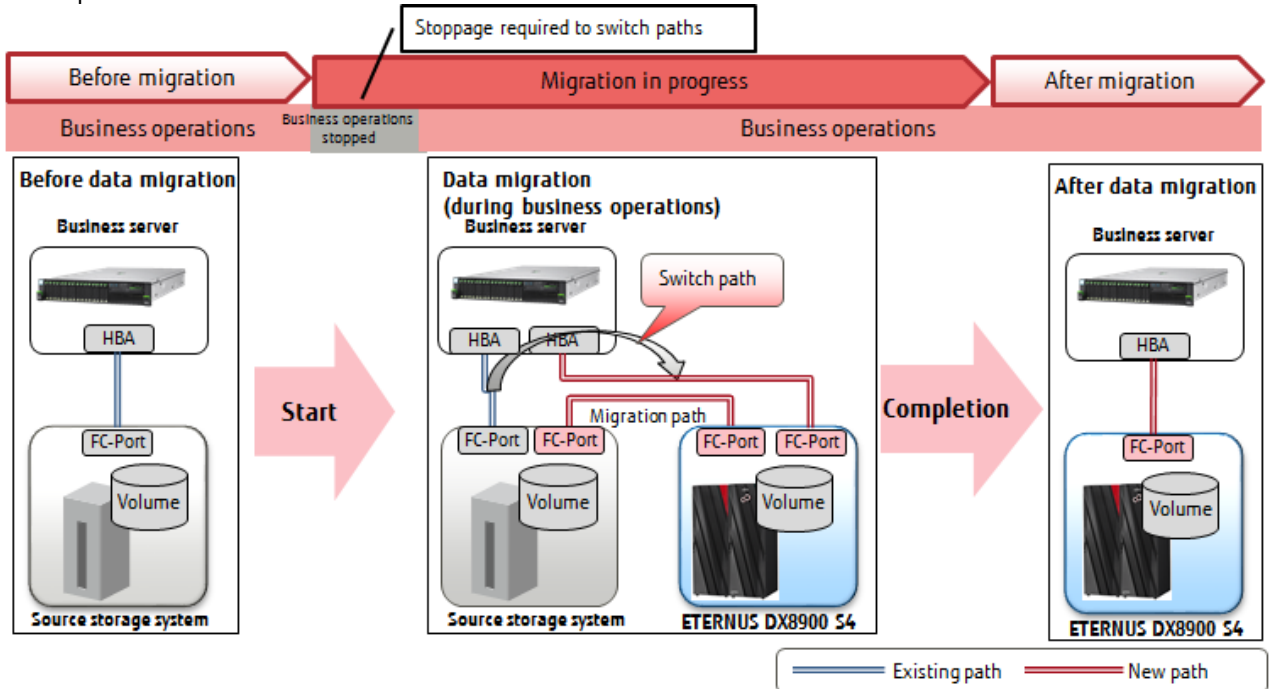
Stoppage required to switch paths

Before migration

Migration in progress

After migration

Business operations

Business operations stopped

Business operations

Before data migration

Business server

HBA

FC-Port

Volume

Source storage system

Start

Data migration (during business operations)

Business server

Switch path

HBA

HBA

Migration path

FC-Port

FC-Port

FC-Port

FC-Port

Volume

Volume

Source storage system

ETERNUS DX8900 S4

Completion

After data migration

Business server

HBA

FC-Port

Volume

ETERNUS DX8900 S4

Existing path

New path